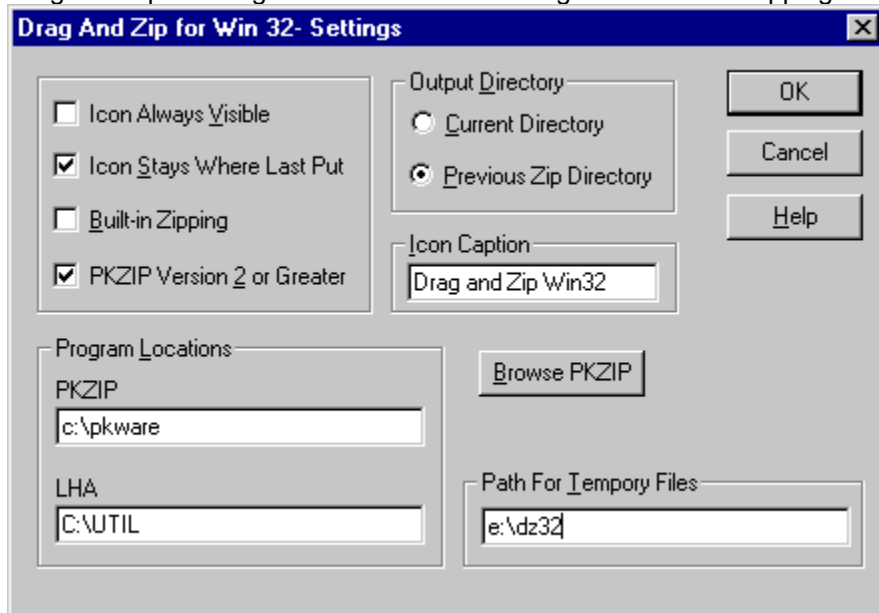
Drag And Zip for Win 32- Settings

Icon Always Visible

Icon Stays Where Last Put

Built-in Zipping

PKZIP Version 2 or Greater

Output Directory

Current Directory

Previous Zip Directory

OK

Cancel

Help

Icon Caption

Drag and Zip Win32

Program Locations

PKZIP

c:\pkware

LHA

C:\UTIL

Browse PKZIP

Path For Tempory Files

e:\dz32